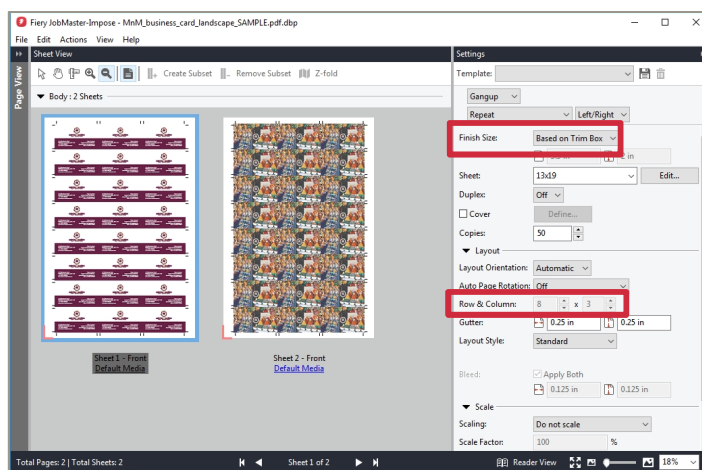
Fiery JobMaster-Impose - MnM_business_card_landscape_SAMPLE.pdf.dbp

File Edit Actions View Help

Page View

Sheet View

Create Subset Remove Subset Z-fold

Body : 2 Sheets

Sheet 1 - Front
Default Media

Sheet 2 - Front
Default Media

Settings

Template:

Gangup

Repeat

Left/Right

Finish Size: Based on Trim Box

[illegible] in

Sheet: 13x19 Edit...

Duplex: Off

Cover Define...

Copies: 50

Layout

Layout Orientation: Automatic

Auto Page Rotation: Off

Row & Column: 8 x 3

Gutter: 0.25 in 0.25 in

Layout Style: Standard

Bleed: Apply Both

0.125 in 0.125 in

Scale

Scaling: Do not scale

Scale Factor: 100 %

Total Pages: 2 | Total Sheets: 2

Sheet 1 of 2

Reader View

18%